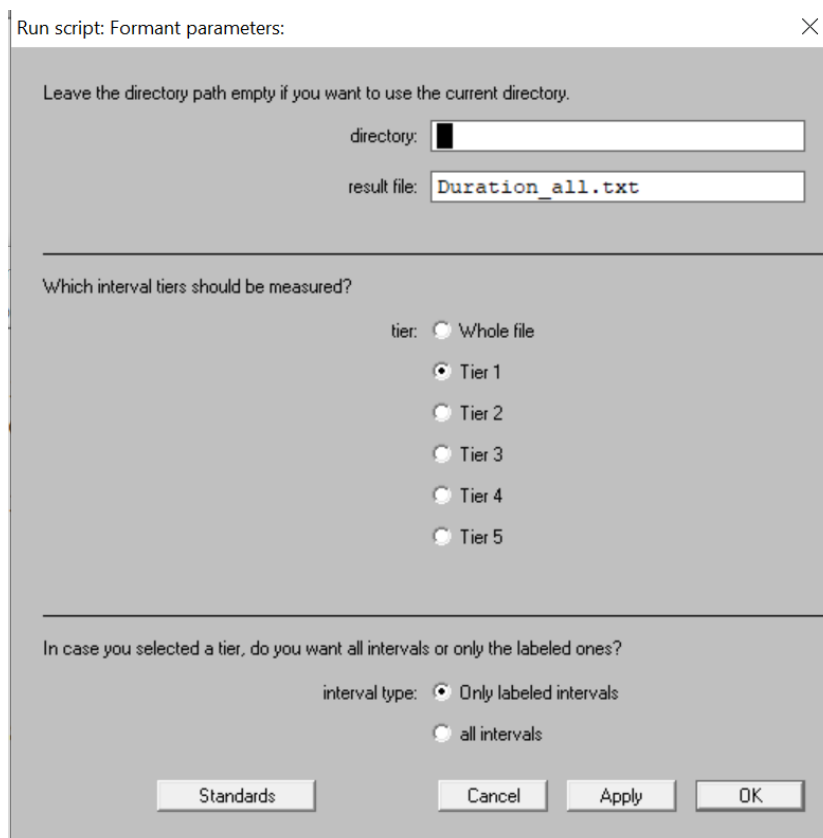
Run script: Formant parameters:

Leave the directory path empty if you want to use the current directory.

directory:

result file: Duration_all.txt

Which interval tiers should be measured?

tier: Whole file

Tier 1

Tier 2

Tier 3

Tier 4

Tier 5

In case you selected a tier, do you want all intervals or only the labeled ones?

interval type: Only labeled intervals

all intervals

Standards

Cancel

Apply

OK